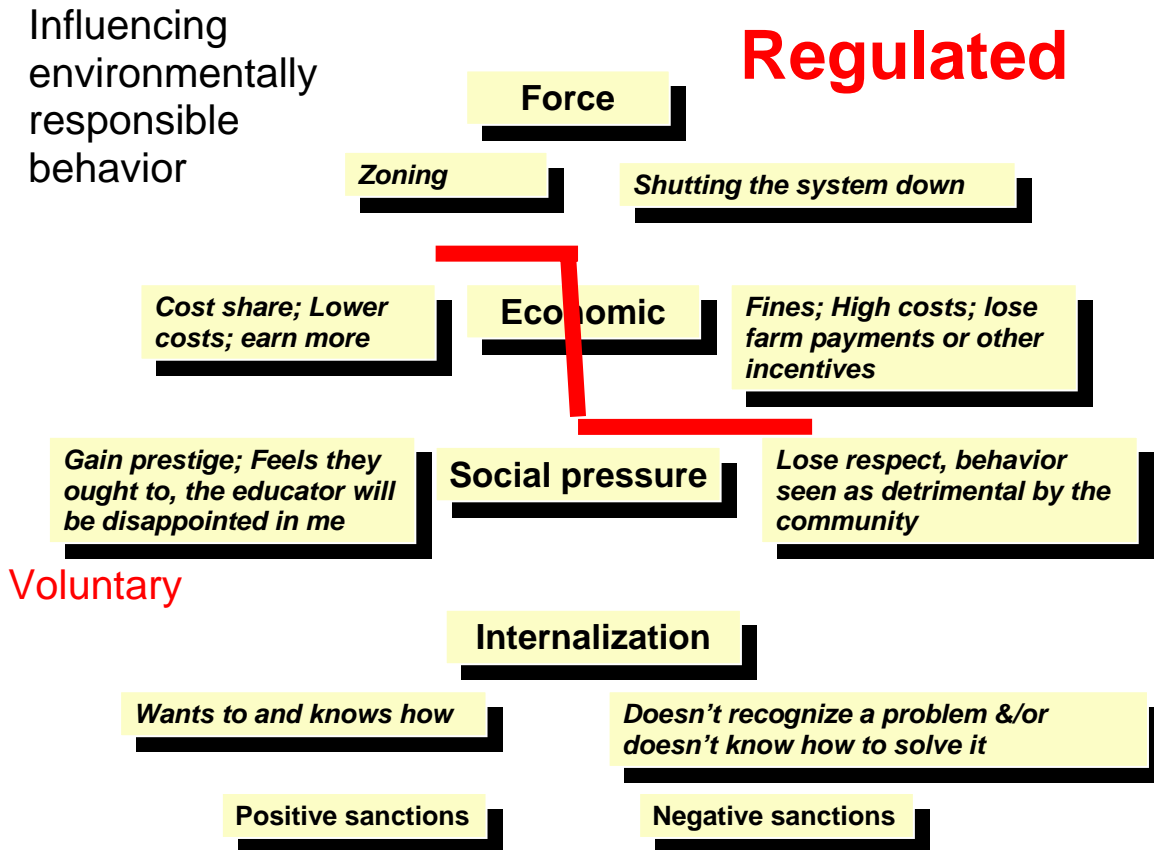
Influencing environmentally responsible behavior

Regulated

Force

Zoning

Shutting the system down

Cost share; Lower costs; earn more

Economic

Fines; High costs; lose farm payments or other incentives

Gain prestige; Feels they ought to, the educator will be disappointed in me

Social pressure

Lose respect, behavior seen as detrimental by the community

Voluntary

Internalization

Wants to and knows how

Doesn't recognize a problem &/or doesn't know how to solve it

Positive sanctions

Negative sanctions